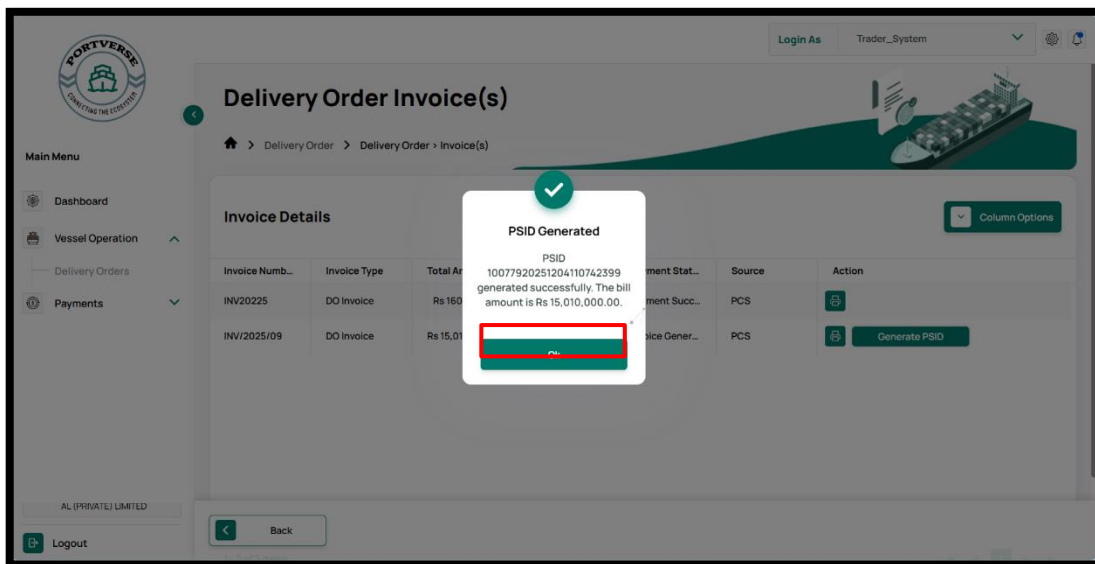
PORTVERSE
CONNECTING THE ECOSYSTEM

Main Menu

Dashboard

Vessel Operation

Delivery Orders

Payments

AL (PRIVATE) LIMITED

Logout

Login As Trader_System

Delivery Order Invoice(s)

Delivery Order > Delivery Order › Invoice(s)

Invoice Details

Column Options

| Invoice Numb... | Invoice Type | Total Ar | ment Stat... | Source | Action |
|---|---|---|---|---|---|
| INV20225 | DO Invoice | Rs 160 | ment Succ... | PCS | |
| INV/2025/09 | DO Invoice | Rs 15,01 | oice Gener... | PCS | Generate PSID |

PSID Generated

PSID 1007792025120411074​2399 generated successfully. The bill amount is Rs 15,010,000.00.

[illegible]

Back